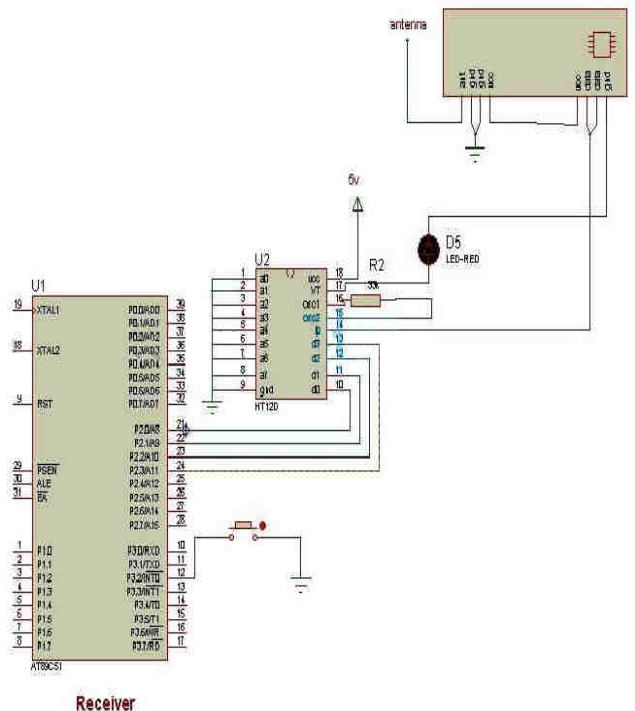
antenna

ant
gnd
gnd
vcc
vcc
gnd
data
gnd

6v

D5
LED-RED

U2
R2
33k

1 a0
2 a1
3 a2
4 a3
5 a4
6 a5
7 a6
8 a7
9 gnd
18 vcc
17 VT
16 osc1
15 osc2
14 lp
13 d3
12 d2
11 d1
10 d0
HT12D

U1
19 XTAL1
18 XTAL2
9 RST
29 PSEN
30 ALE
31 EA
1 P1.0
2 P1.1
3 P1.2
4 P1.3
5 P1.4
6 P1.5
7 P1.6
8 P1.7
P0.0/AD0 39
P0.1/AD1 38
P0.2/AD2 37
P0.3/AD3 36
P0.4/AD4 35
P0.5/AD5 34
P0.6/AD6 33
P0.7/AD7 32
P2.0/A8 21
P2.1/A9 22
P2.2/A10 23
P2.3/A11 24
P2.4/A12 25
P2.5/A13 26
P2.6/A14 27
P2.7/A15 28
P3.0/RXD 10
P3.1/TXD 11
P3.2/INT0 12
P3.3/INT1 13
P3.4/T0 14
P3.5/T1 15
P3.6/WR 16
P3.7/RD 17
AT89C51

Receiver